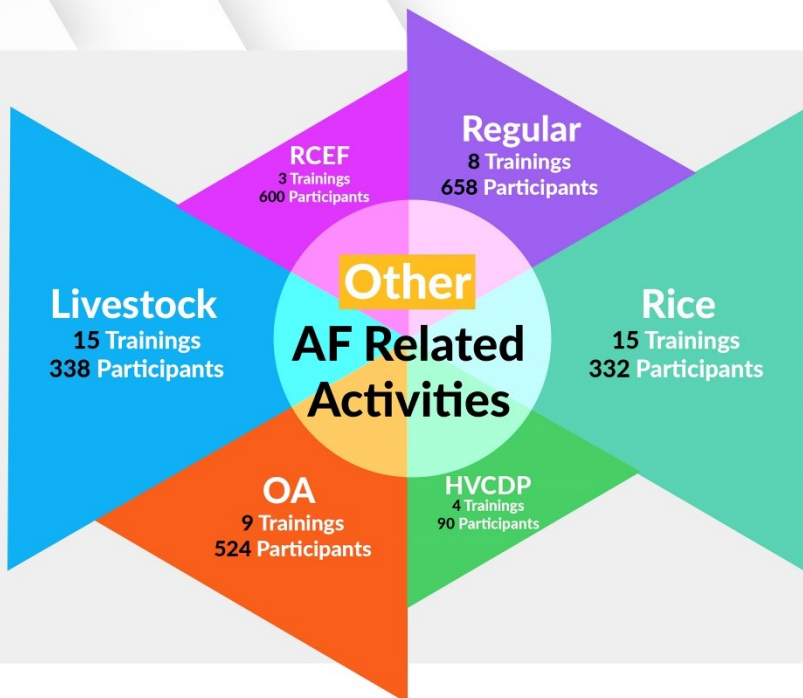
RCEF
3 Trainings
600 Participants

Regular
8 Trainings
658 Participants

Livestock
15 Trainings
338 Participants

Other
AF Related
Activities

Rice
15 Trainings
332 Participants

OA
9 Trainings
524 Participants

HVCDP
4 Trainings
90 Participants